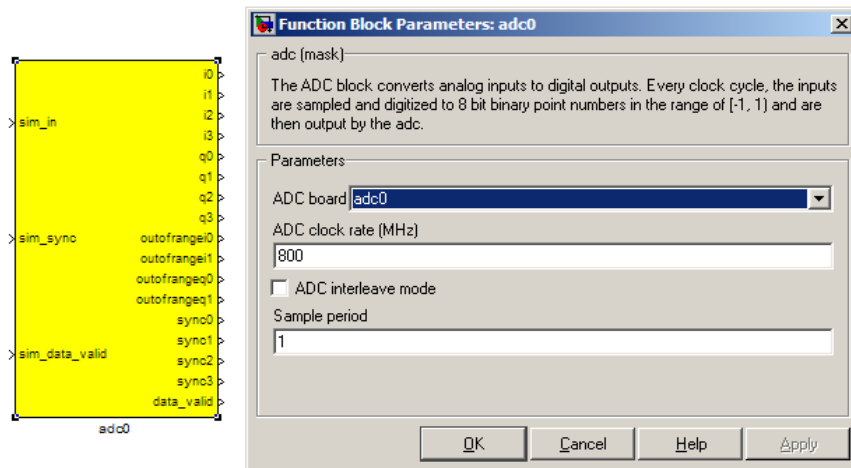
sim_in
sim_sync
sim_data_valid
i0
i1
i2
i3
q0
q1
q2
q3
outofrangei0
outofrangei1
outofrangeq0
outofrangeq1
sync0
sync1
sync2
sync3
data_valid
adc0

Function Block Parameters: adc0

adc (mask)

The ADC block converts analog inputs to digital outputs. Every clock cycle, the inputs are sampled and digitized to 8 bit binary point numbers in the range of [-1, 1) and are then output by the adc.

Parameters

ADC board adc0

ADC clock rate (MHz)

800

ADC interleave mode

Sample period

1

OK Cancel Help Apply